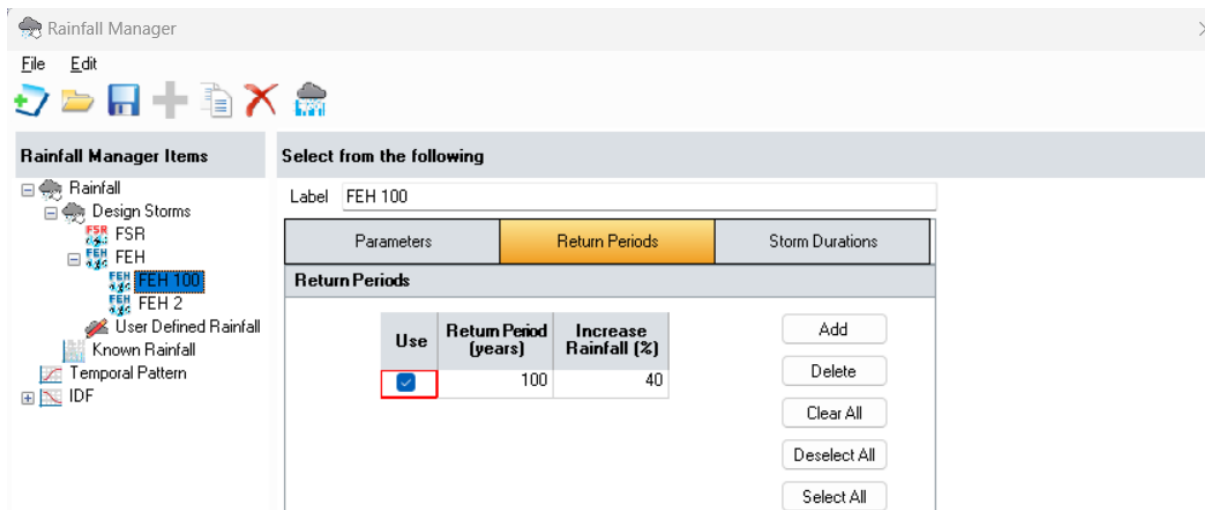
Rainfall Manager

File Edit

Rainfall Manager Items

Rainfall
Design Storms
FSR FSR
FEH FEH
FEH FEH 100
FEH FEH 2
User Defined Rainfall
Known Rainfall
Temporal Pattern
IDF

Select from the following

Label FEH 100

Parameters | Return Periods | Storm Durations

Return Periods

| Use | Return Period (years) | Increase Rainfall (%) |
|---|---|---|
| ☑ | 100 | 40 |

Add
Delete
Clear All
Deselect All
Select All